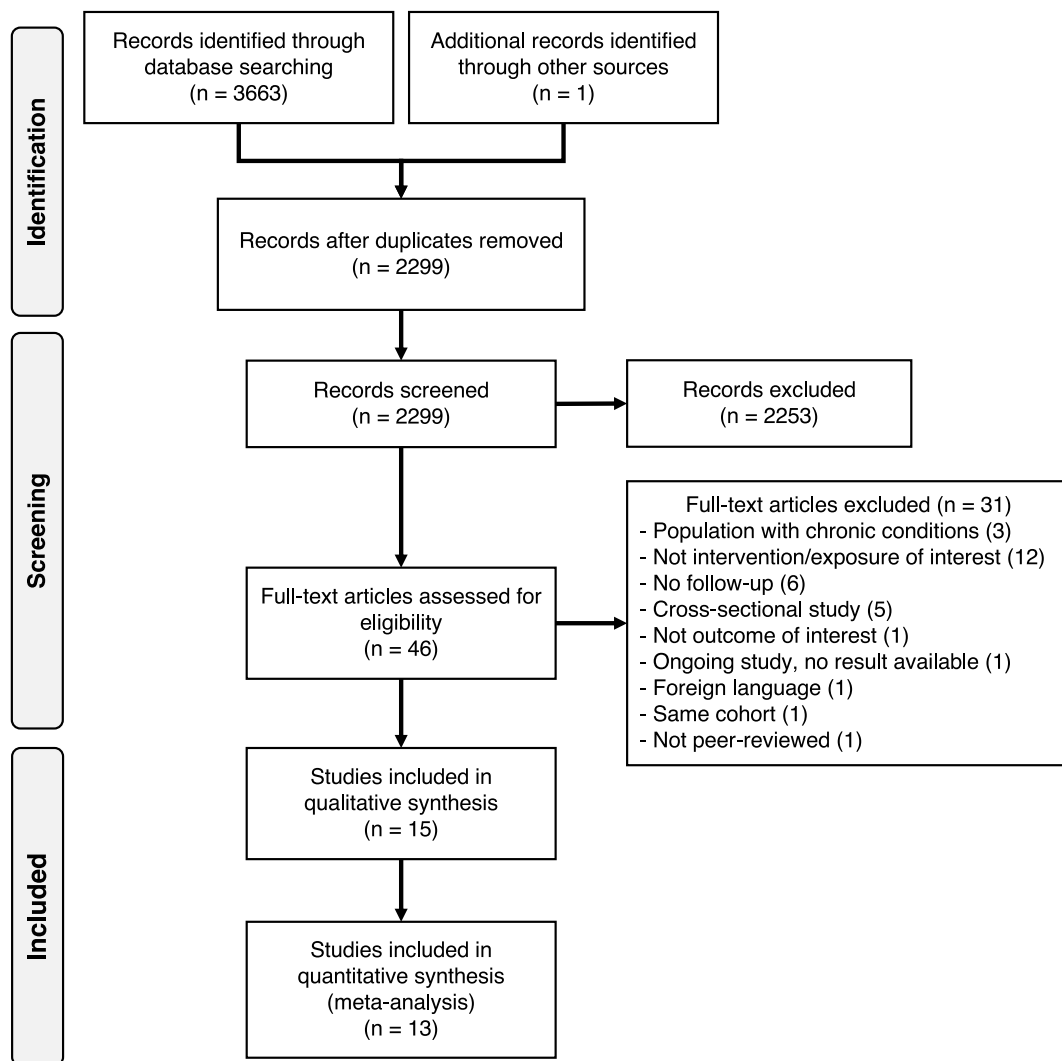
Identification

Records identified through database searching (n = 3663)

Additional records identified through other sources (n = 1)

Records after duplicates removed (n = 2299)

Screening

Records screened (n = 2299)

Records excluded (n = 2253)

Full-text articles assessed for eligibility (n = 46)

Full-text articles excluded (n = 31)
- Population with chronic conditions (3)
- Not intervention/exposure of interest (12)
- No follow-up (6)
- Cross-sectional study (5)
- Not outcome of interest (1)
- Ongoing study, no result available (1)
- Foreign language (1)
- Same cohort (1)
- Not peer-reviewed (1)

Included

Studies included in qualitative synthesis (n = 15)

Studies included in quantitative synthesis (meta-analysis) (n = 13)